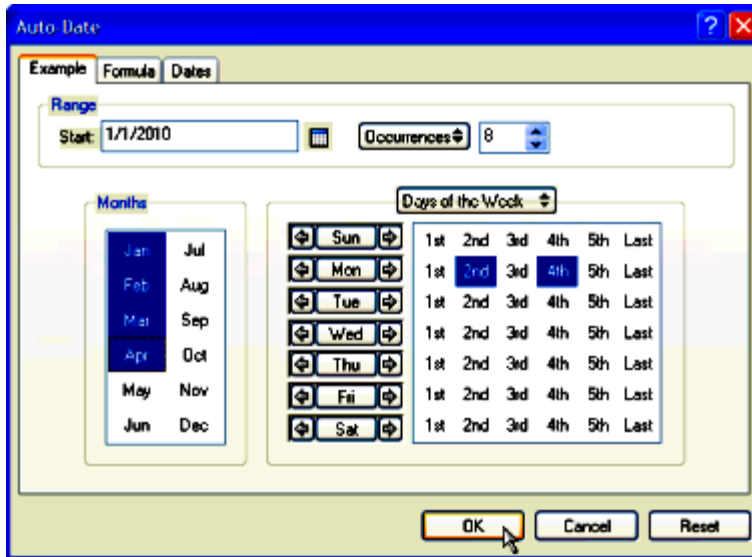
Auto Date

?

Example | Formula | Dates

Range

Start: 1/1/2010

Occurrences 8

Months

| Jan | Jul |
|---|---|
| Feb | Aug |
| Mar | Sep |
| Apr | Oct |
| May | Nov |
| Jun | Dec |

Days of the Week

| Sun | 1st | 2nd | 3rd | 4th | 5th | Last |
|---|---|---|---|---|---|---|
| Mon | 1st | 2nd | 3rd | 4th | 5th | Last |
| Tue | 1st | 2nd | 3rd | 4th | 5th | Last |
| Wed | 1st | 2nd | 3rd | 4th | 5th | Last |
| Thu | 1st | 2nd | 3rd | 4th | 5th | Last |
| Fri | 1st | 2nd | 3rd | 4th | 5th | Last |
| Sat | 1st | 2nd | 3rd | 4th | 5th | Last |

OK Cancel Reset